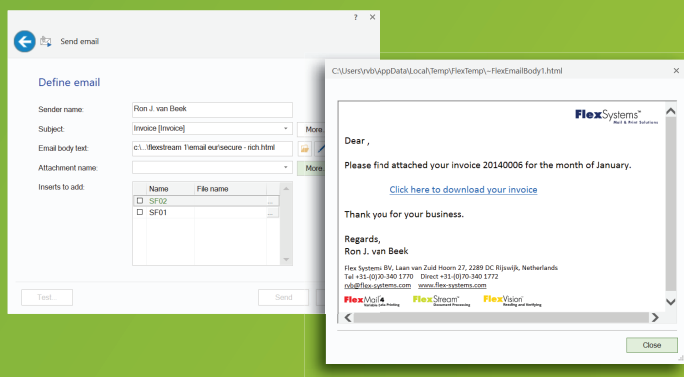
? ×

Send email

Define email

Sender name: Ron J. van Beek

Subject: Invoice [Invoice] More

Email body text: c:\...\flexstream 1\email eu\secure - rich.html

Attachment name: More

Inserts to add:

| | Name | File name |
|---|---|---|
| ☐ | SF02 | |
| ☐ | SF01 | |

Test... Send

C:\Users\rvb\AppData\Local\Temp\FlexTemp\~FlexEmailBody1.html ×

FlexSystems™ Mail & Print Solutions

Dear ,

Please find attached your invoice 20140006 for the month of January.

Click here to download your invoice

Thank you for your business.

Regards,
Ron J. van Beek

Flex Systems BV, Laan van Zuid Hoorn 27, 2289 DC Rijswijk, Netherlands
Tel +31-(0)70-340 1770 Direct +31-(0)70-340 1772
rvb@flex-systems.com www.flex-systems.com

FlexMail4 Variable Jobs Printing FlexStream Document Processing FlexVision Reading and Verifying

Close